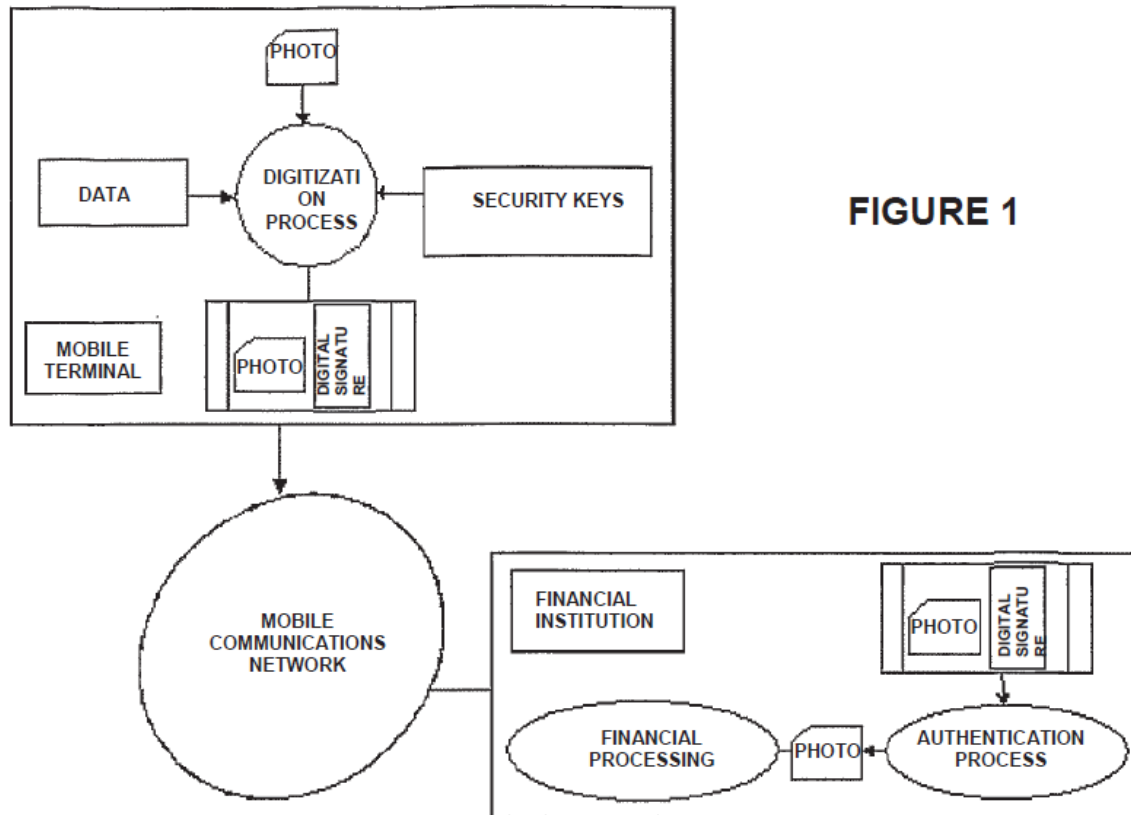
PHOTO

DATA

DIGITIZATI ON PROCESS

SECURITY KEYS

FIGURE 1

MOBILE TERMINAL

PHOTO

DIGITAL SIGNATU RE

MOBILE COMMUNICATIONS NETWORK

FINANCIAL INSTITUTION

PHOTO

DIGITAL SIGNATU RE

FINANCIAL PROCESSING

PHOTO

AUTHENTICATION PROCESS